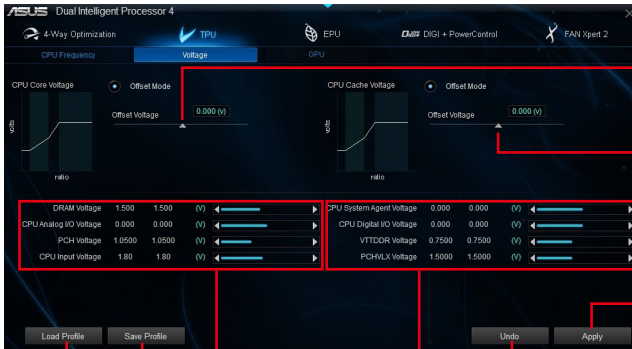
ASUS Dual Intelligent Processor 4

4-Way Optimization
TPU
EPU
DIGI + PowerControl
FAN Xpert 2

CPU Frequency
Voltage
GPU

CPU Core Voltage
Offset Mode
Offset Voltage
0.000 (v)
volts
ratio

CPU Cache Voltage
Offset Mode
Offset Voltage
0.000 (v)
volts
ratio

| | | | |
|---|---|---|---|
| DRAM Voltage | 1.500 | 1.500 | (V) |
| CPU Analog I/O Voltage | 0.000 | 0.000 | (V) |
| PCH Voltage | 1.0500 | 1.0500 | (V) |
| CPU Input Voltage | 1.80 | 1.80 | (V) |

| | | | |
|---|---|---|---|
| CPU System Agent Voltage | 0.000 | 0.000 | (V) |
| CPU Digital I/O Voltage | 0.000 | 0.000 | (V) |
| VTTDDR Voltage | 0.7500 | 0.7500 | (V) |
| PCHVLX Voltage | 1.5000 | 1.5000 | (V) |

Load Profile
Save Profile
Undo
Apply